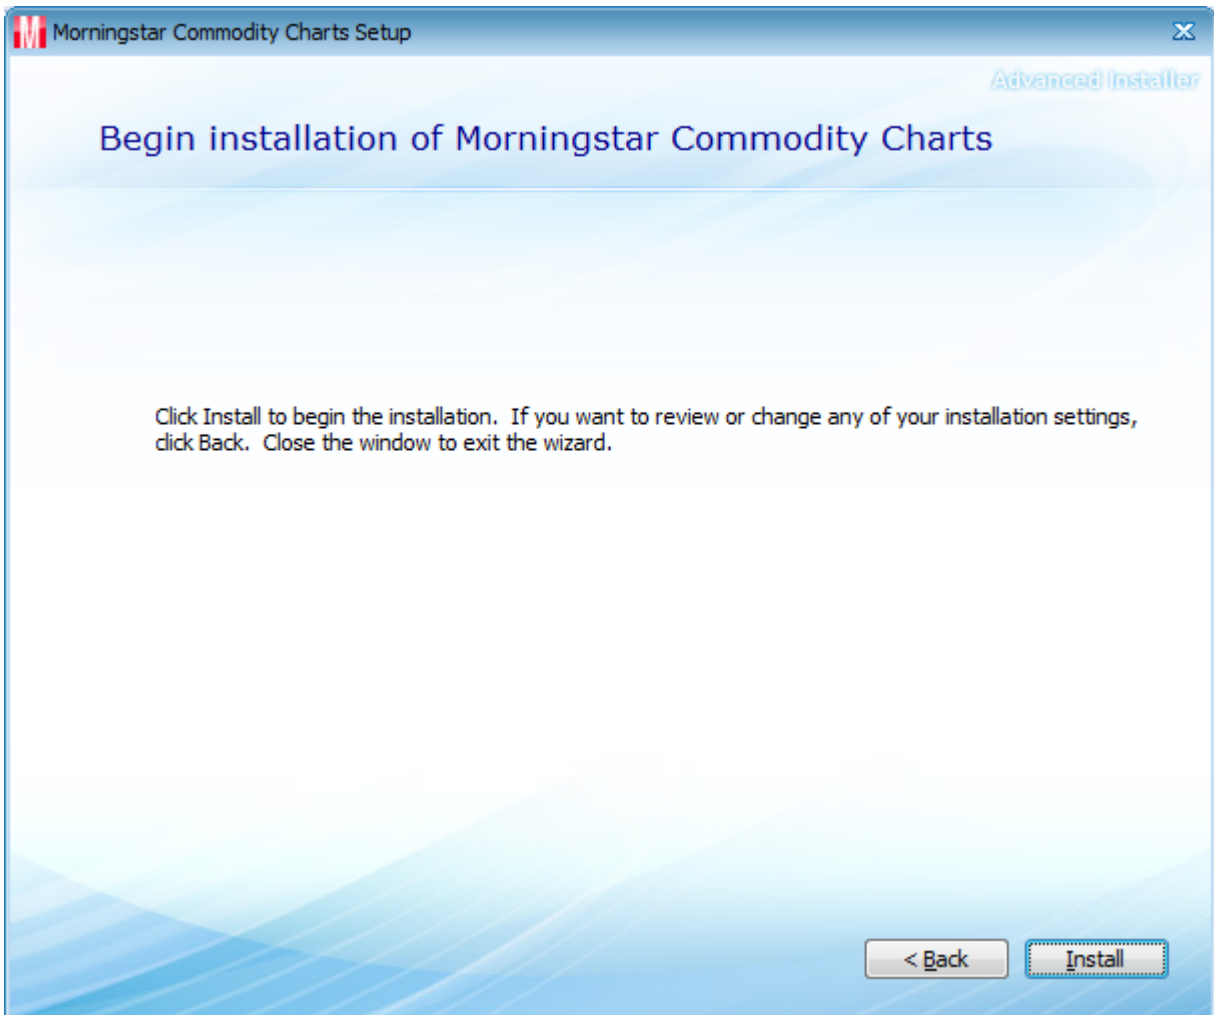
Morningstar Commodity Charts Setup

Advanced Installer

Begin installation of Morningstar Commodity Charts

Click Install to begin the installation. If you want to review or change any of your installation settings, click Back. Close the window to exit the wizard.

< Back

Install